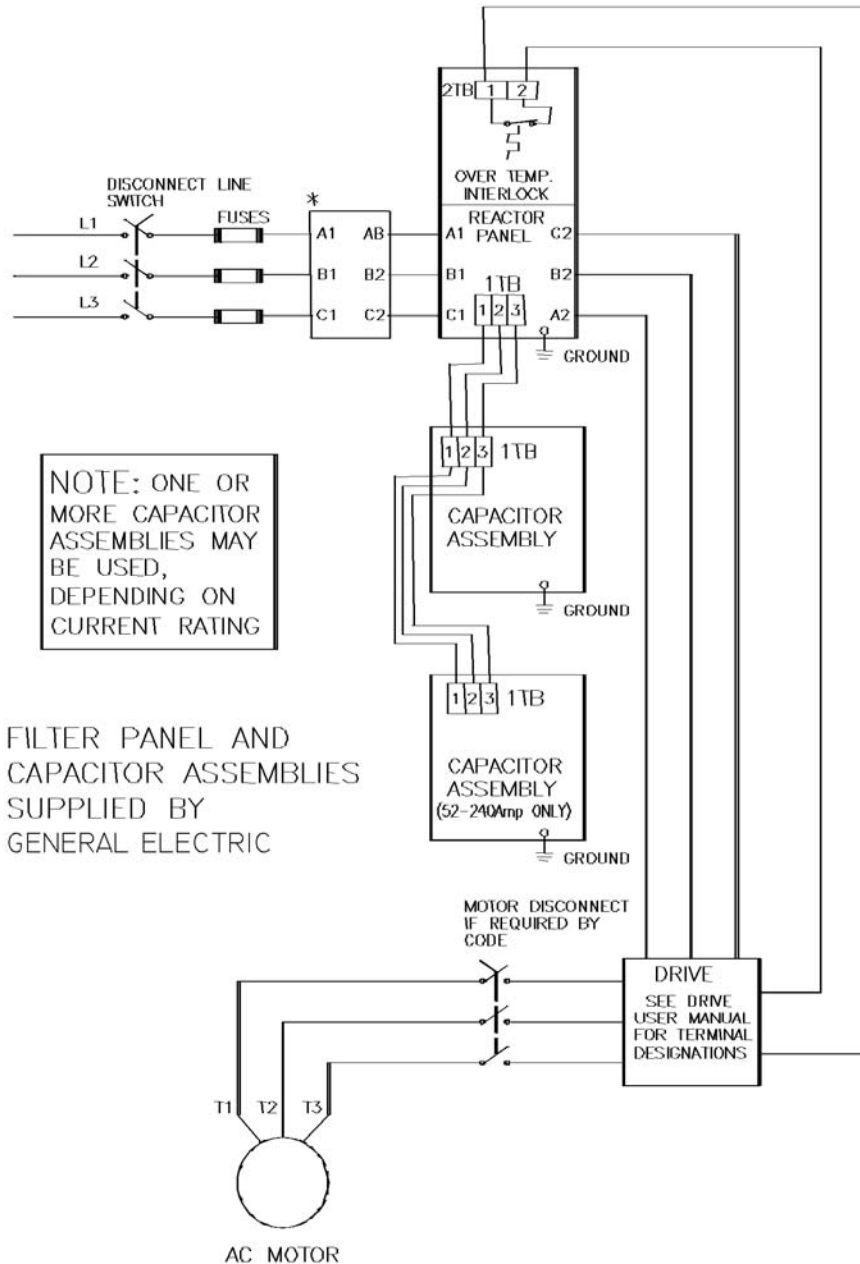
2TB 1 2

OVER TEMP. INTERLOCK

DISCONNECT LINE SWITCH

FUSES

*

L1

L2

L3

A1 AB

B1 B2

C1 C2

REACTOR PANEL

A1 C2

B1 B2

1TB

C1 1 2 3 A2

GROUND

NOTE: ONE OR MORE CAPACITOR ASSEMBLIES MAY BE USED, DEPENDING ON CURRENT RATING

1 2 3 1TB

CAPACITOR ASSEMBLY

GROUND

1 2 3 1TB

CAPACITOR ASSEMBLY (52-240Amp ONLY)

GROUND

FILTER PANEL AND CAPACITOR ASSEMBLIES SUPPLIED BY GENERAL ELECTRIC

MOTOR DISCONNECT IF REQUIRED BY CODE

DRIVE

SEE DRIVE USER MANUAL FOR TERMINAL DESIGNATIONS

T1 T2 T3

AC MOTOR